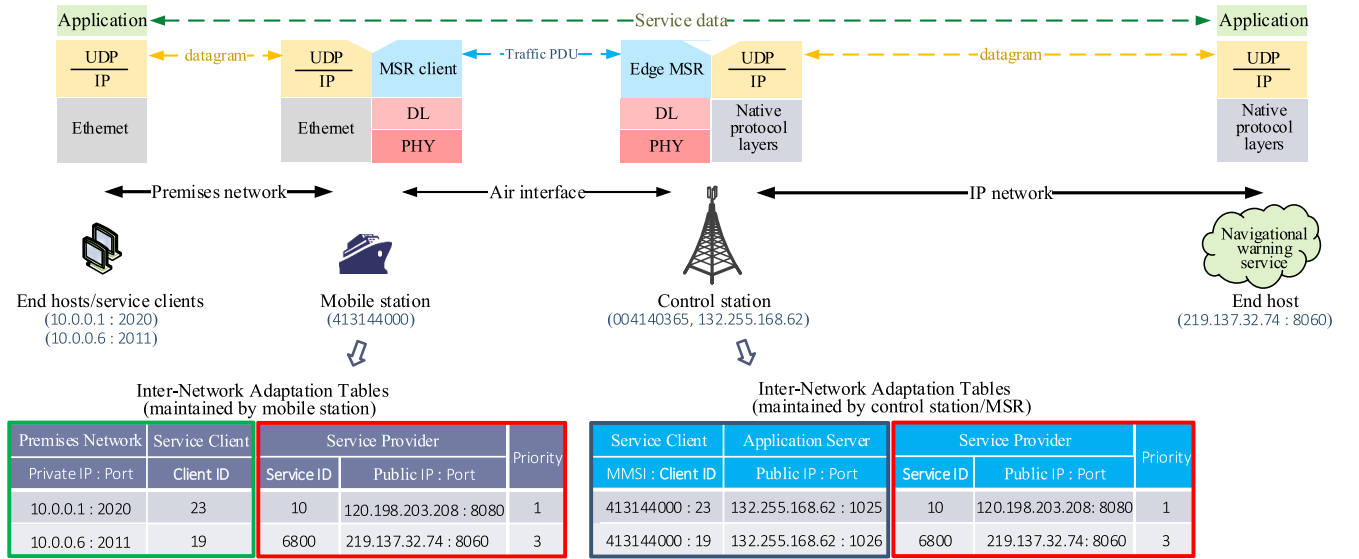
Application
Service data
Application

UDP
IP
datagram
UDP
IP
MSR client
Traffic PDU
Edge MSR
UDP
IP
datagram
UDP
IP

Ethernet
Ethernet
DL
PHY
DL
PHY
Native protocol layers
Native protocol layers

Premises network
Air interface
IP network

Navigational warning service

End hosts/service clients
(10.0.0.1 : 2020)
(10.0.0.6 : 2011)

Mobile station
(413144000)

Control station
(004140365, 132.255.168.62)

End host
(219.137.32.74 : 8060)

Inter-Network Adaptation Tables
(maintained by mobile station)

| Premises Network | Service Client | Service Provider | | Priority |
|---|---|---|---|---|
| Private IP : Port | Client ID | Service ID | Public IP : Port | |
| 10.0.0.1 : 2020 | 23 | 10 | 120.198.203.208 : 8080 | 1 |
| 10.0.0.6 : 2011 | 19 | 6800 | 219.137.32.74 : 8060 | 3 |

Inter-Network Adaptation Tables
(maintained by control station/MSR)

| Service Client | Application Server | Service Provider | | Priority |
|---|---|---|---|---|
| MMSI : Client ID | Public IP : Port | Service ID | Public IP : Port | |
| 413144000 : 23 | 132.255.168.62 : 1025 | 10 | 120.198.203.208: 8080 | 1 |
| 413144000 : 19 | 132.255.168.62 : 1026 | 6800 | 219.137.32.74: 8060 | 3 |